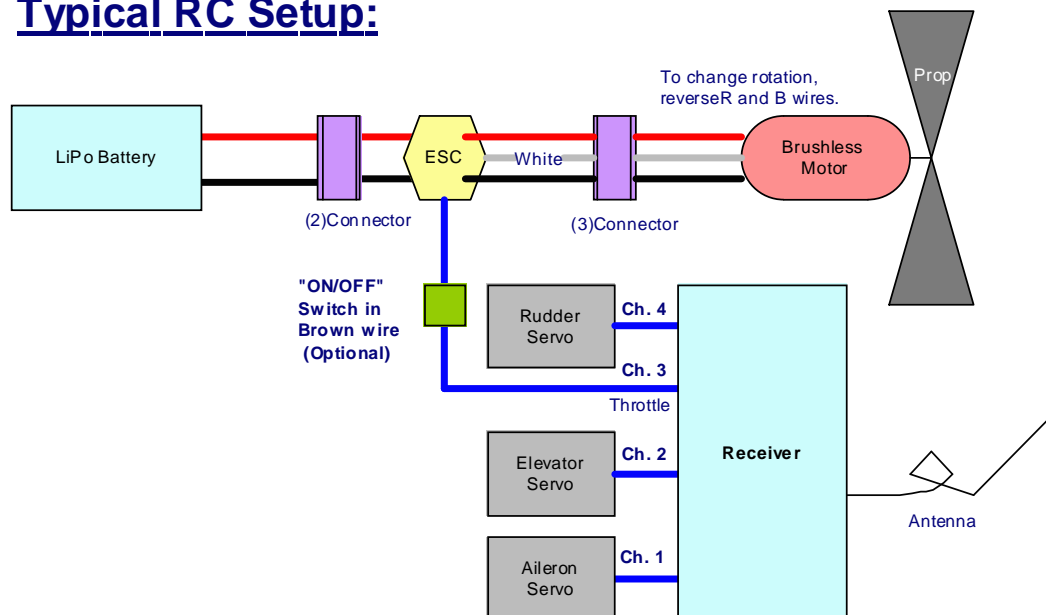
Typical RC Setup:

Prop

To change rotation, reverseR and B wires.

LiPo Battery

ESC

White

Brushless Motor

(2)Connector

(3)Connector

"ON/OFF" Switch in Brown wire (Optional)

Rudder Servo

Ch. 4

Ch. 3

Throttle

Elevator Servo

Ch. 2

Receiver

Antenna

Aileron Servo

Ch. 1